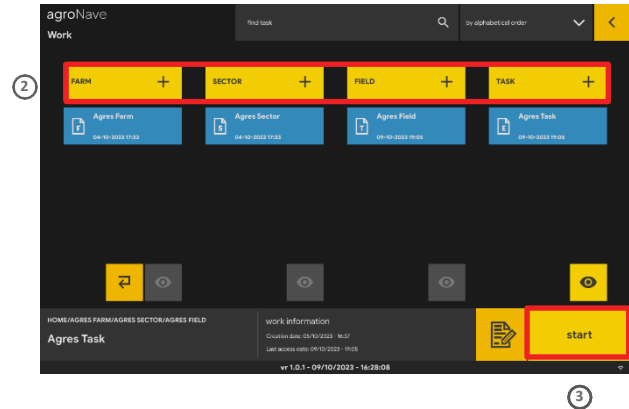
agroNave
Work

find task

by alphabetical order

2

FARM +

SECTOR +

FIELD +

TASK +

F Agres Farm 04-10-2023 17:33

S Agres Sector 04-10-2023 17:33

T Agres Field 09-10-2023 19:05

E Agres Task 09-10-2023 19:05

HOME/AGRES FARM/AGRES SECTOR/AGRES FIELD

Agres Task

work information

Creation date: 05/10/2023 - 16:37

Last access date: 09/10/2023 - 19:05

start

vr 1.0.1 - 09/10/2023 - 16:28:08

3